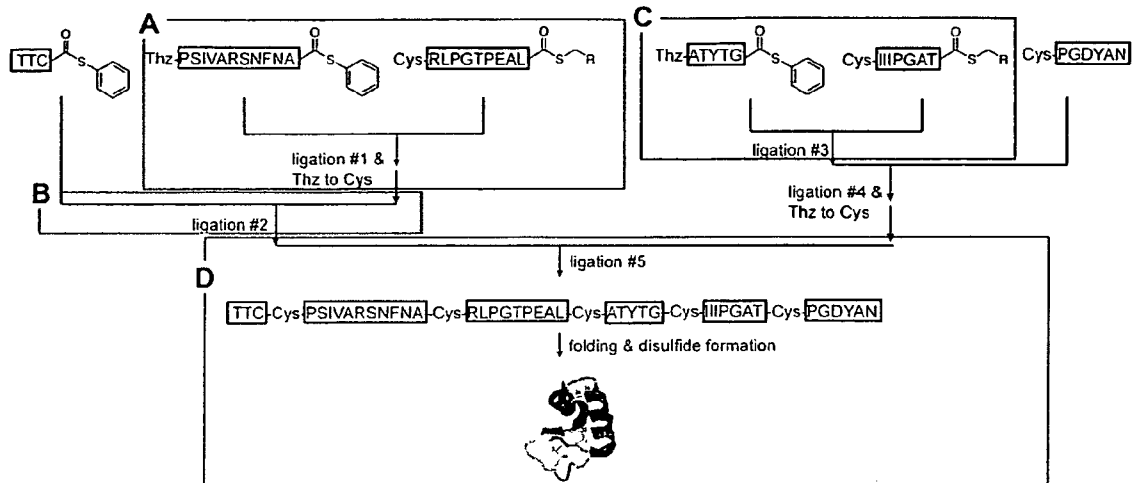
A

C

TTC

Thz PSIVARSNFNA

Cys RLPGTPEAL R

Thz ATYTG

Cys IIIPGAT R

Cys PGDYAN

ligation #1 & Thz to Cys

ligation #3

B

ligation #2

ligation #4 & Thz to Cys

ligation #5

D

TTC Cys PSIVARSNFNA Cys RLPGTPEAL Cys ATYTG Cys IIIPGAT Cys PGDYAN

folding & disulfide formation